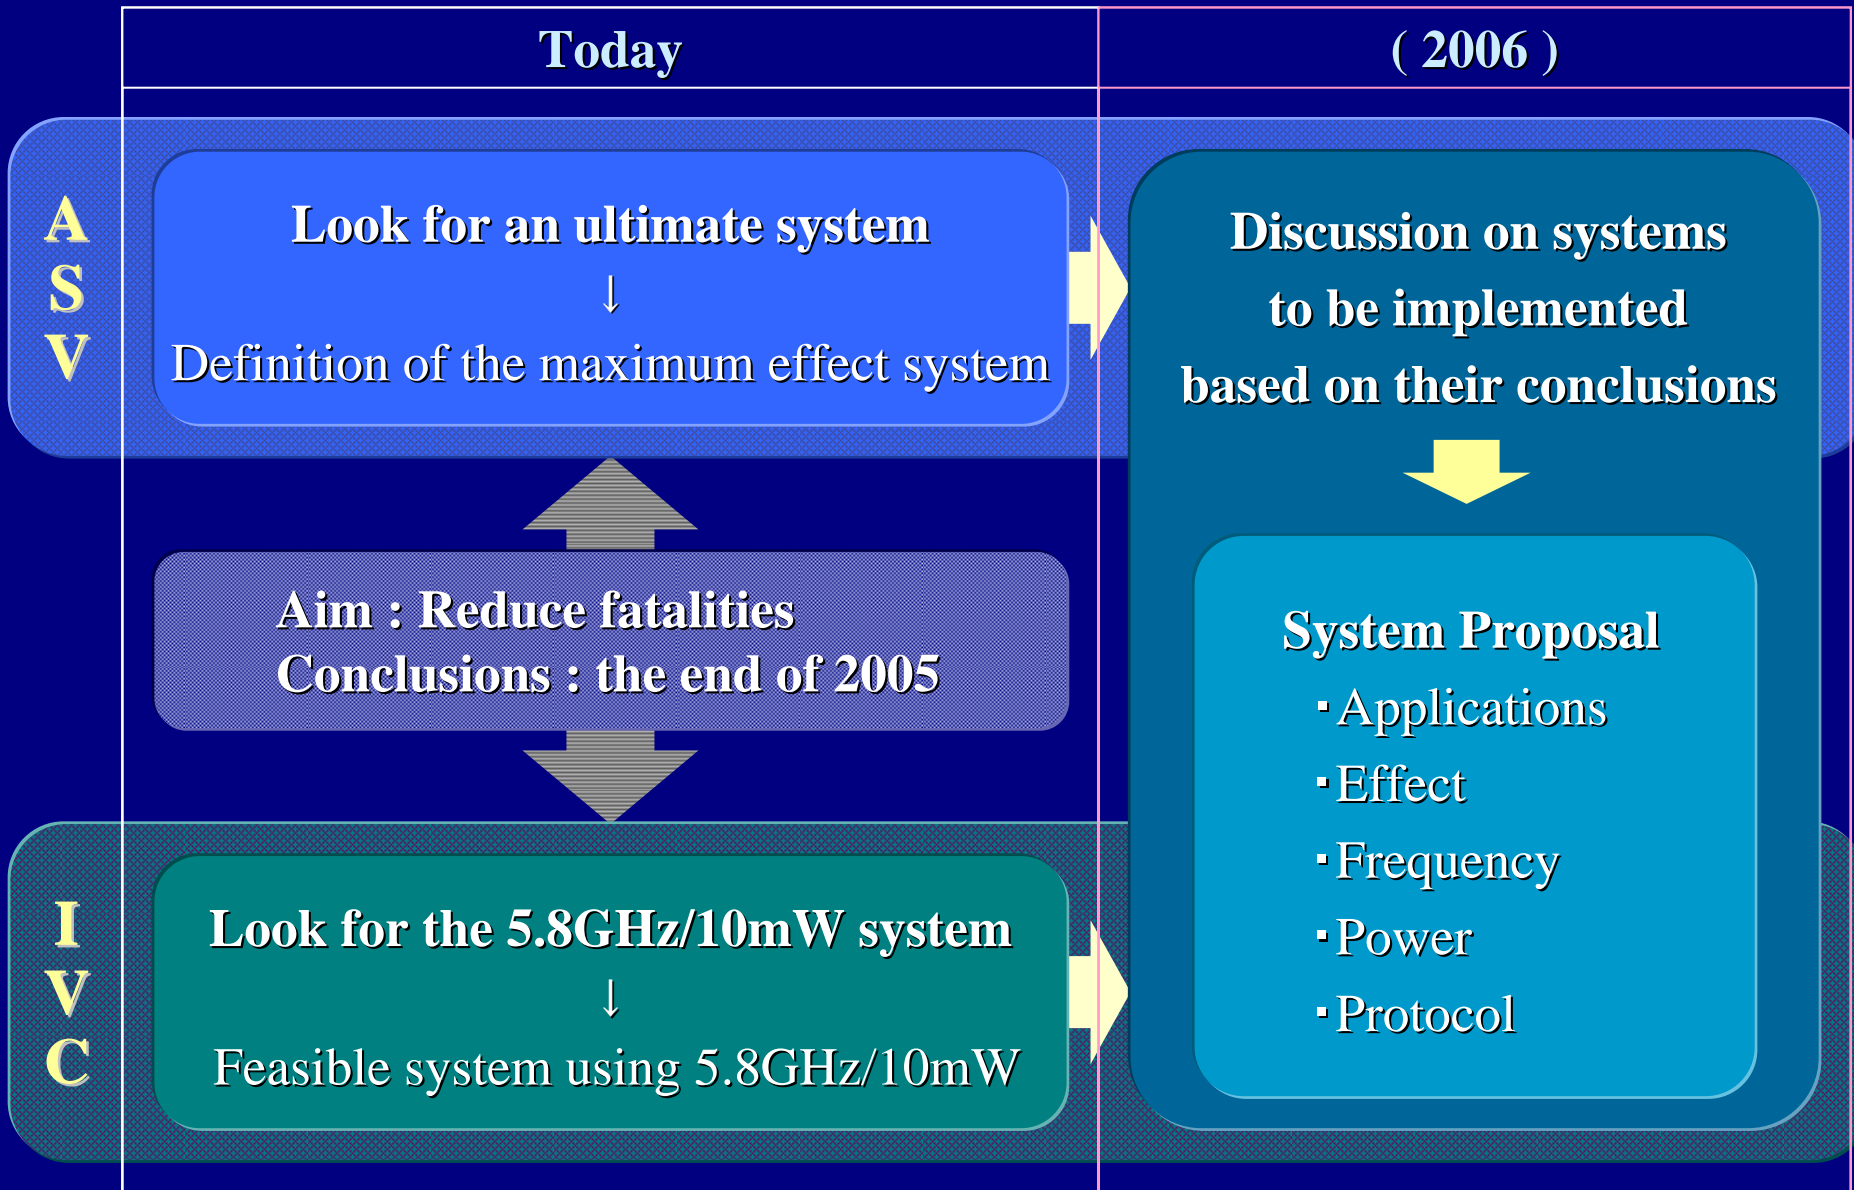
Today

( 2006 )

A
S
V

Look for an ultimate system
↓
Definition of the maximum effect system

Discussion on systems to be implemented based on their conclusions

Aim : Reduce fatalities
Conclusions : the end of 2005

System Proposal
･Applications
･Effect
･Frequency
･Power
･Protocol

I
V
C

Look for the 5.8GHz/10mW system
↓
Feasible system using 5.8GHz/10mW